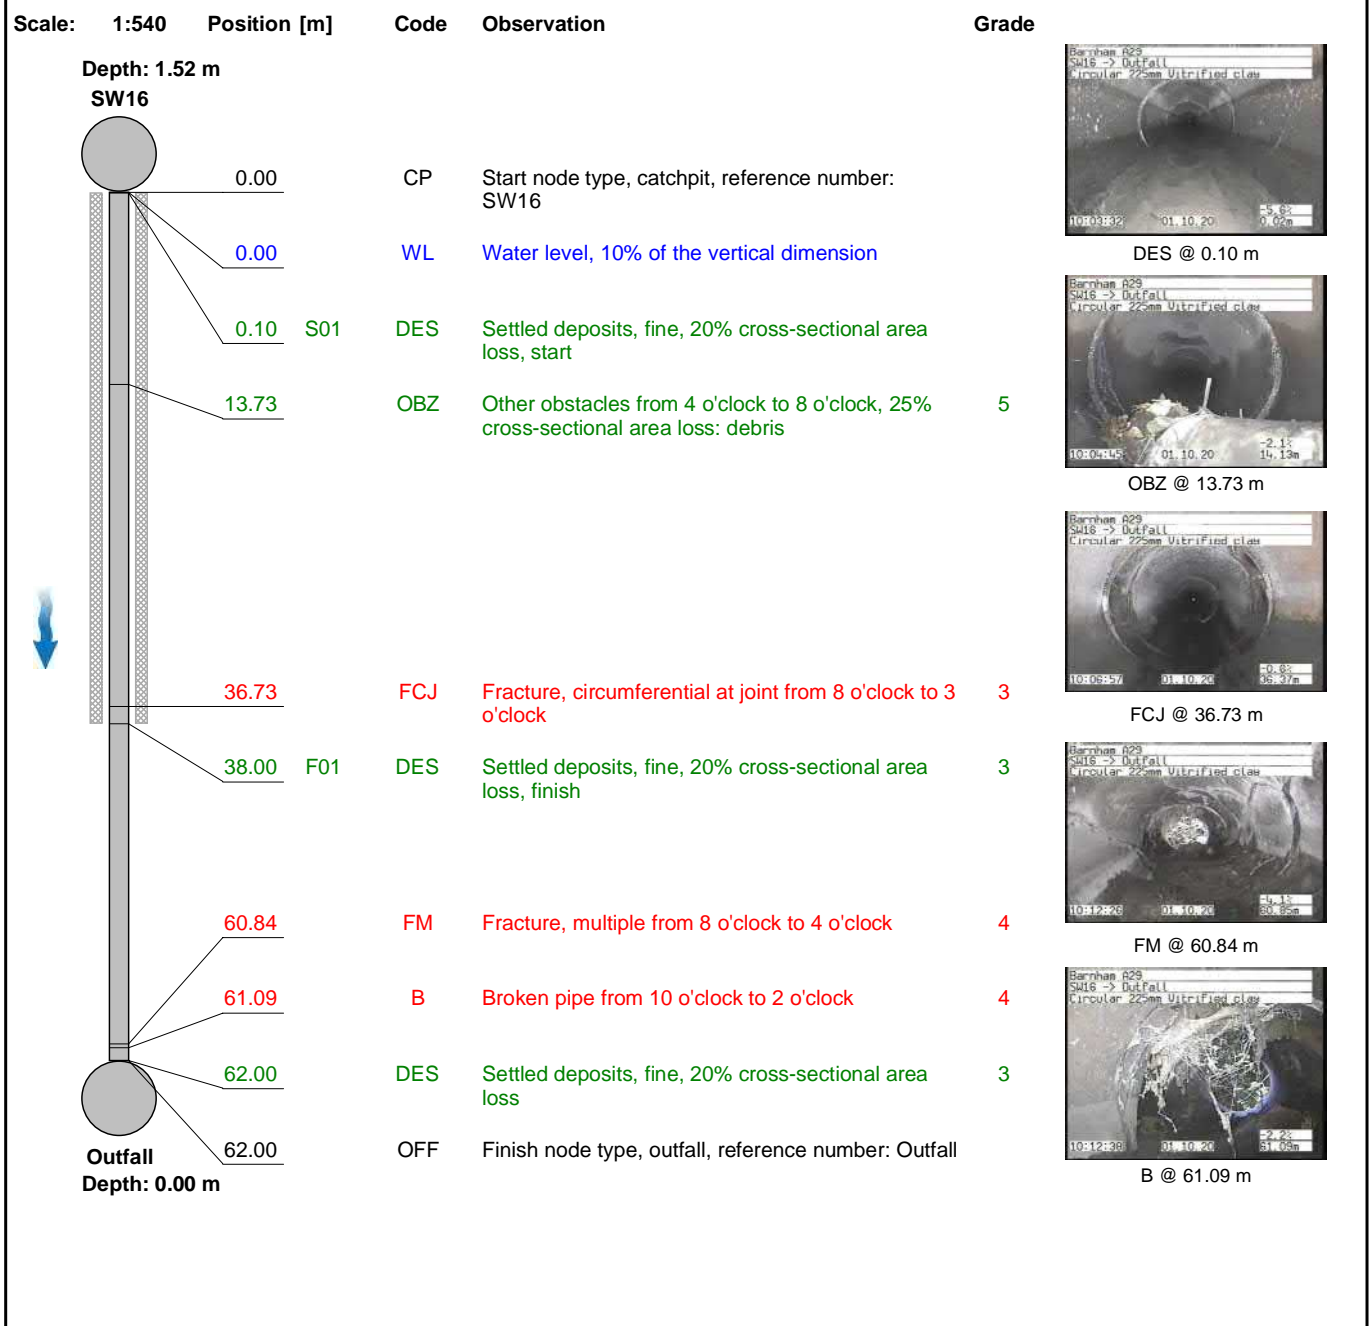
Scale: 1:540 Position [m] Code Observation Grade

Depth: 1.52 m
SW16

| Position [m] | | Code | Observation | Grade |
|---|---|---|---|---|
| 0.00 | | CP | Start node type, catchpit, reference number: SW16 | |
| 0.00 | | WL | Water level, 10% of the vertical dimension | |
| 0.10 | S01 | DES | Settled deposits, fine, 20% cross-sectional area loss, start | |
| 13.73 | | OBZ | Other obstacles from 4 o'clock to 8 o'clock, 25% cross-sectional area loss: debris | 5 |
| 36.73 | | FCJ | Fracture, circumferential at joint from 8 o'clock to 3 o'clock | 3 |
| 38.00 | F01 | DES | Settled deposits, fine, 20% cross-sectional area loss, finish | 3 |
| 60.84 | | FM | Fracture, multiple from 8 o'clock to 4 o'clock | 4 |
| 61.09 | | B | Broken pipe from 10 o'clock to 2 o'clock | 4 |
| 62.00 | | DES | Settled deposits, fine, 20% cross-sectional area loss | 3 |
| 62.00 | | OFF | Finish node type, outfall, reference number: Outfall | |

Outfall
Depth: 0.00 m

Barnham A29
SW16 -> Outfall
Circular 225mm Vitrified clay
10:03:32 01.10.20 -5.6% 0.02m
DES @ 0.10 m

Barnham A29
SW16 -> Outfall
Circular 225mm Vitrified clay
10:04:45 01.10.20 -2.1% 14.13m
OBZ @ 13.73 m

Barnham A29
SW16 -> Outfall
Circular 225mm Vitrified clay
10:06:57 01.10.20 -0.8% 36.37m
FCJ @ 36.73 m

Barnham A29
SW16 -> Outfall
Circular 225mm Vitrified clay
10:12:26 01.10.20 -4.1% 60.85m
FM @ 60.84 m

Barnham A29
SW16 -> Outfall
Circular 225mm Vitrified clay
10:12:38 01.10.20 -2.2% 61.09m
B @ 61.09 m